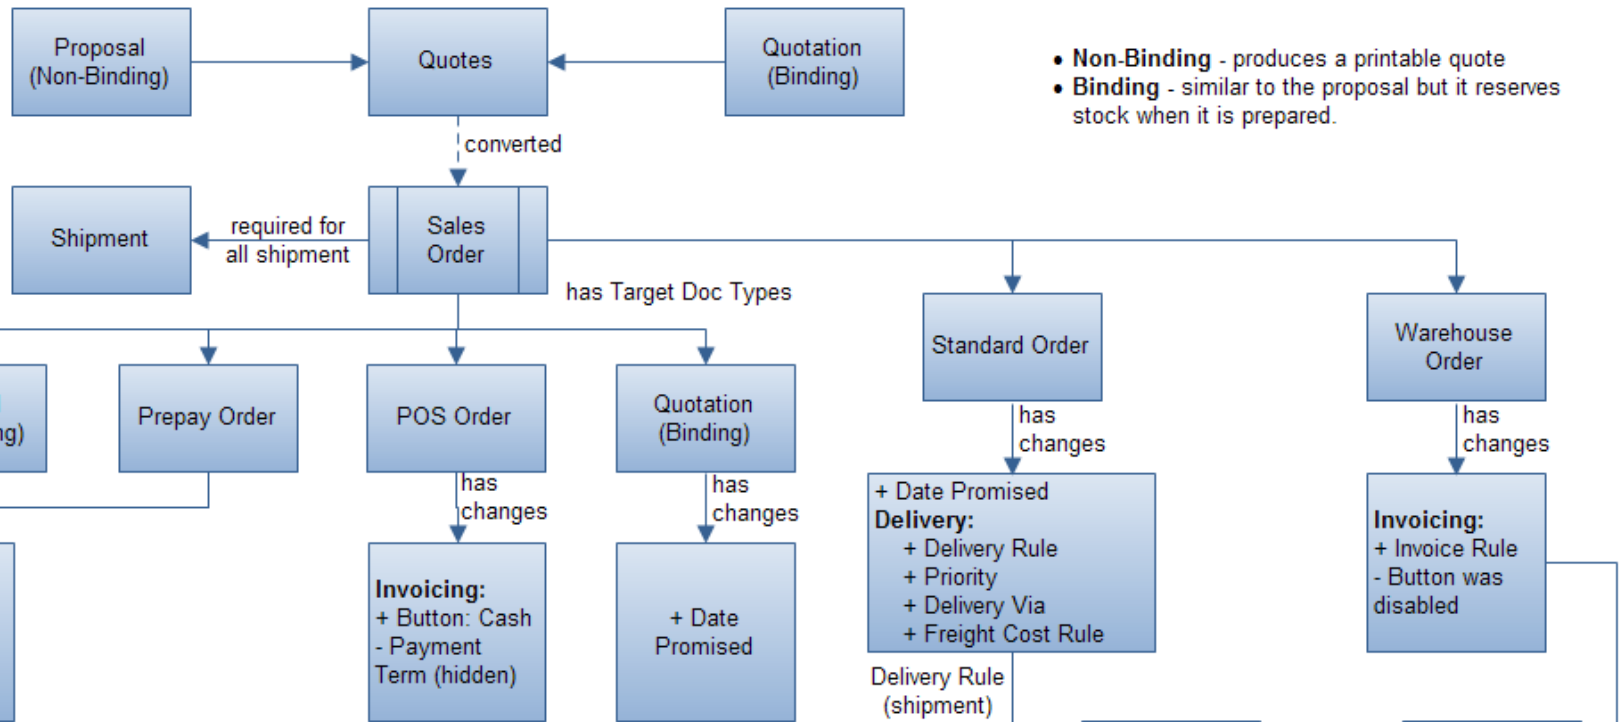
Proposal (Non-Binding)

Quotes

Quotation (Binding)

• **Non-Binding** - produces a printable quote
• **Binding** - similar to the proposal but it reserves stock when it is prepared.

converted

Shipment

required for all shipment

Sales Order

has Target Doc Types

Standard Order

Warehouse Order

ng)

Prepay Order

POS Order

Quotation (Binding)

has changes

has changes

has changes

has changes

+ Date Promised
**Delivery:**
+ Delivery Rule
+ Priority
+ Delivery Via
+ Freight Cost Rule

**Invoicing:**
+ Invoice Rule
- Button was disabled

**Invoicing:**
+ Button: Cash
- Payment Term (hidden)

+ Date Promised

Delivery Rule (shipment)